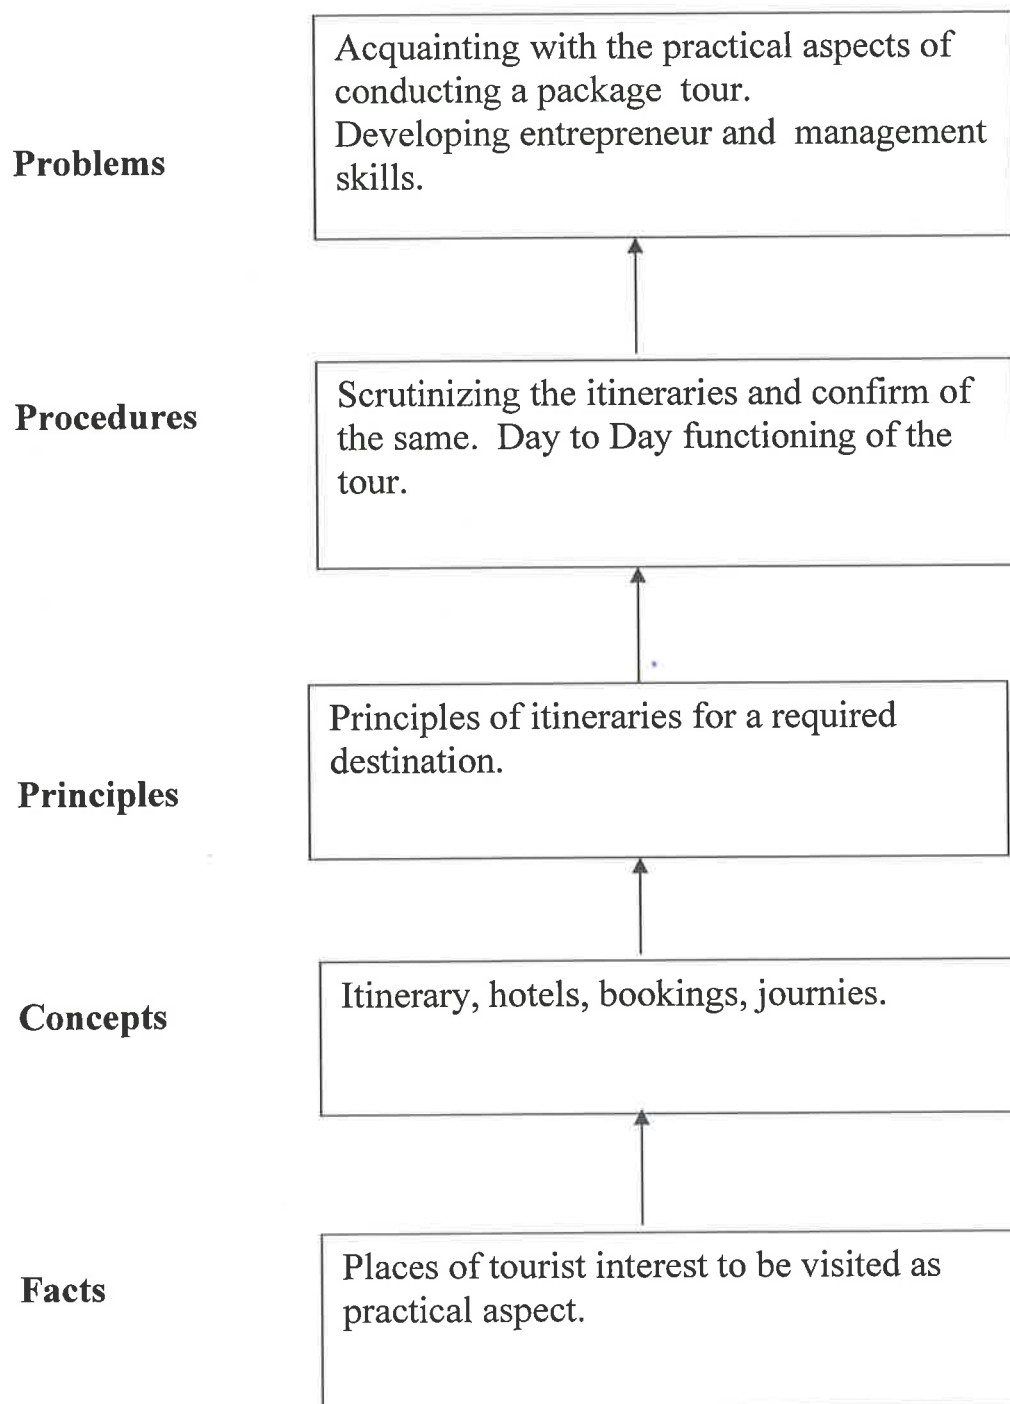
Problems

Acquainting with the practical aspects of conducting a package tour.
Developing entrepreneur and management skills.

Procedures

Scrutinizing the itineraries and confirm of the same. Day to Day functioning of the tour.

Principles

Principles of itineraries for a required destination.

Concepts

Itinerary, hotels, bookings, journies.

Facts

Places of tourist interest to be visited as practical aspect.